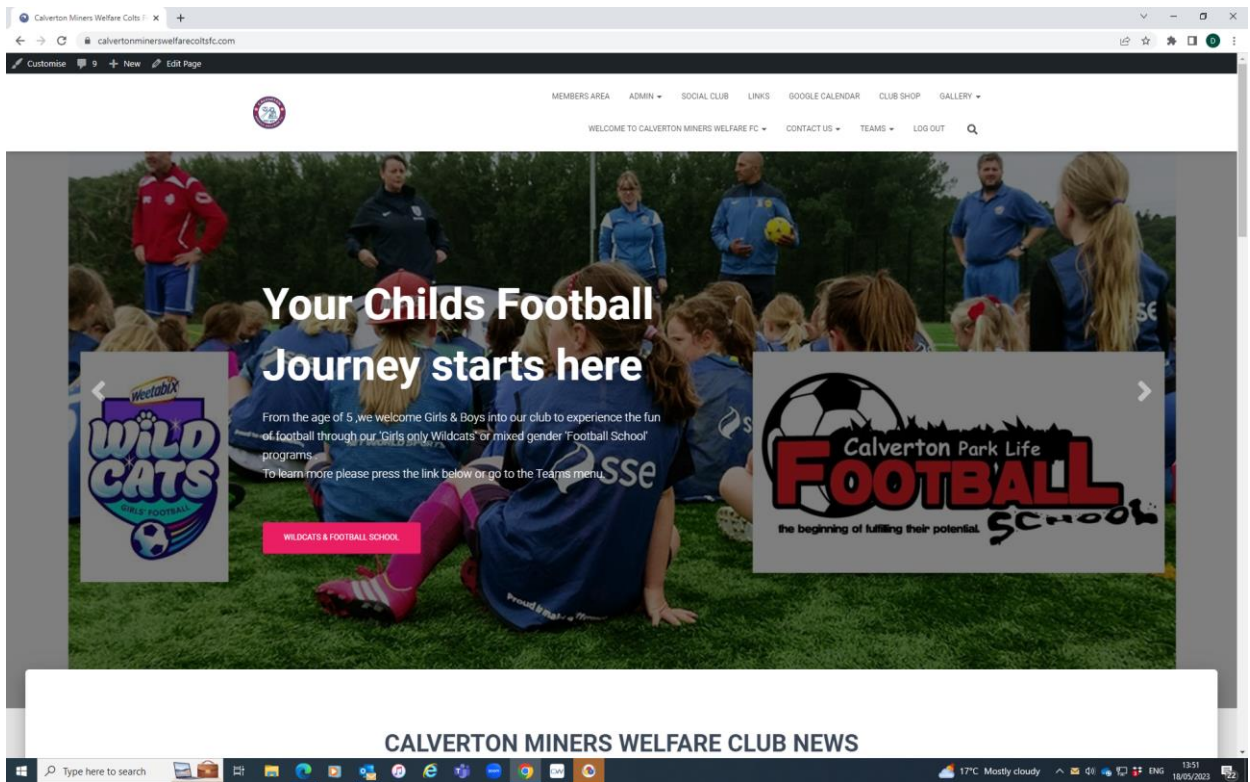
Calverton Miners Welfare Colts F ×

calvertonminerswelfarecoltsfc.com

Customise 9 + New Edit Page

MEMBERS AREA ADMIN SOCIAL CLUB LINKS GOOGLE CALENDAR CLUB SHOP GALLERY

WELCOME TO CALVERTON MINERS WELFARE FC CONTACT US TEAMS LOG OUT

Your Childs Football Journey starts here

From the age of 5 ,we welcome Girls & Boys into our club to experience the fun of football through our 'Girls only Wildcats' or mixed gender 'Football School' programs.
To learn more please press the link below or go to the Teams menu.

WILDCATS & FOOTBALL SCHOOL

Weetabix WILD CATS GIRLS' FOOTBALL

Calverton Park Life FOOTBALL SCHOOL the beginning of fulfilling their potential.

CALVERTON MINERS WELFARE CLUB NEWS

Type here to search

17°C Mostly cloudy ENG 13:51 18/05/2023